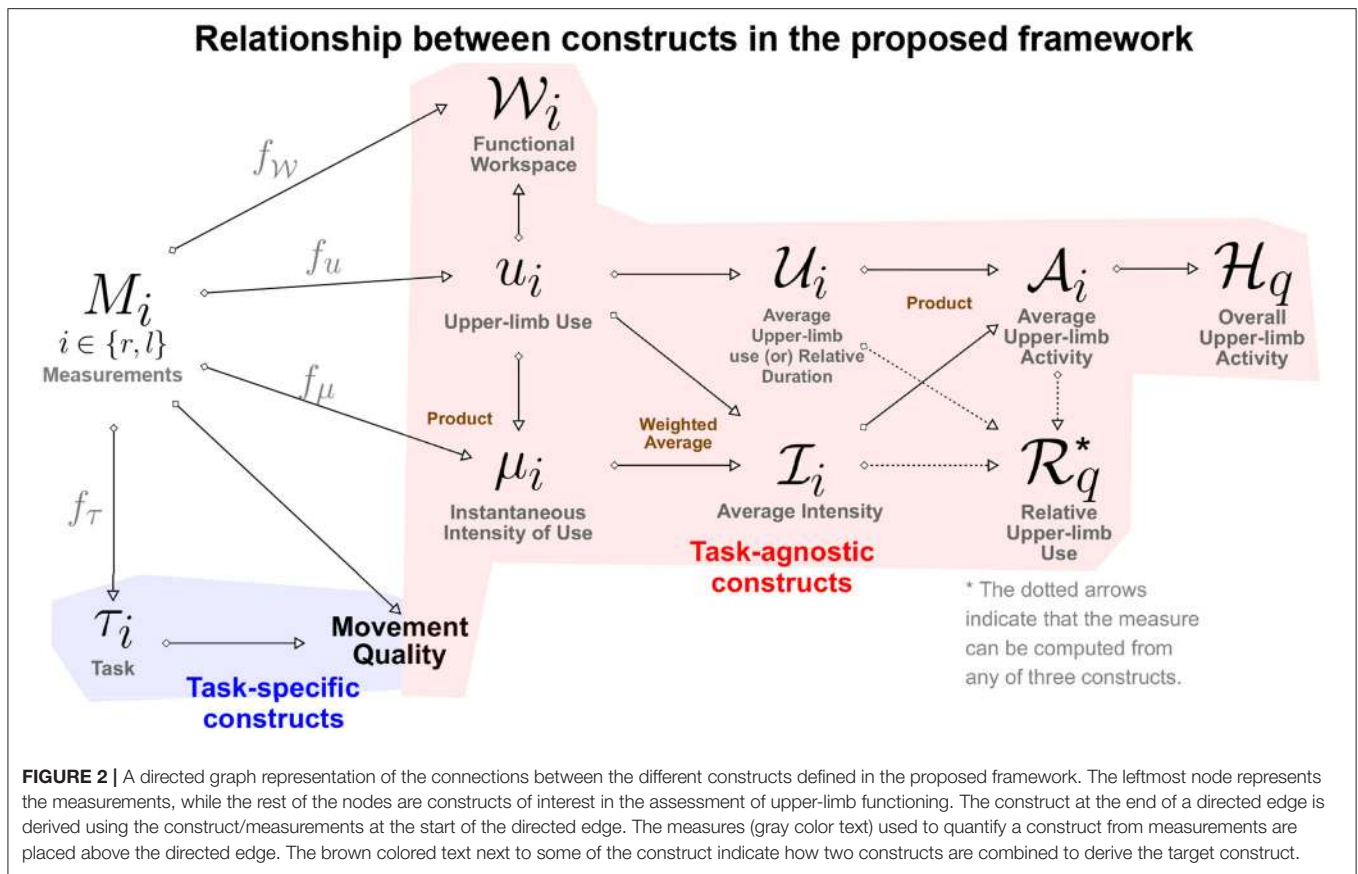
Relationship between constructs in the proposed framework

$f_{\mathcal{W}}$

$\mathcal{W}_i$
Functional Workspace

$f_u$

$M_i$
$i \in \{r, l\}$
Measurements

$u_i$
Upper-limb Use

$\mathcal{U}_i$
Average Upper-limb use (or) Relative Duration

Product

$\mathcal{A}_i$
Average Upper-limb Activity

$\mathcal{H}_q$
Overall Upper-limb Activity

$f_\mu$

Product

Weighted Average

$\mu_i$
Instantaneous Intensity of Use

$\mathcal{I}_i$
Average Intensity

$\mathcal{R}_q^*$
Relative Upper-limb Use

$f_\tau$

Task-agnostic constructs

* The dotted arrows indicate that the measure can be computed from any of three constructs.

$\tau_i$
Task

Movement Quality

Task-specific constructs

FIGURE 2 | A directed graph representation of the connections between the different constructs defined in the proposed framework. The leftmost node represents the measurements, while the rest of the nodes are constructs of interest in the assessment of upper-limb functioning. The construct at the end of a directed edge is derived using the construct/measurements at the start of the directed edge. The measures (gray color text) used to quantify a construct from measurements are placed above the directed edge. The brown colored text next to some of the construct indicate how two constructs are combined to derive the target construct.